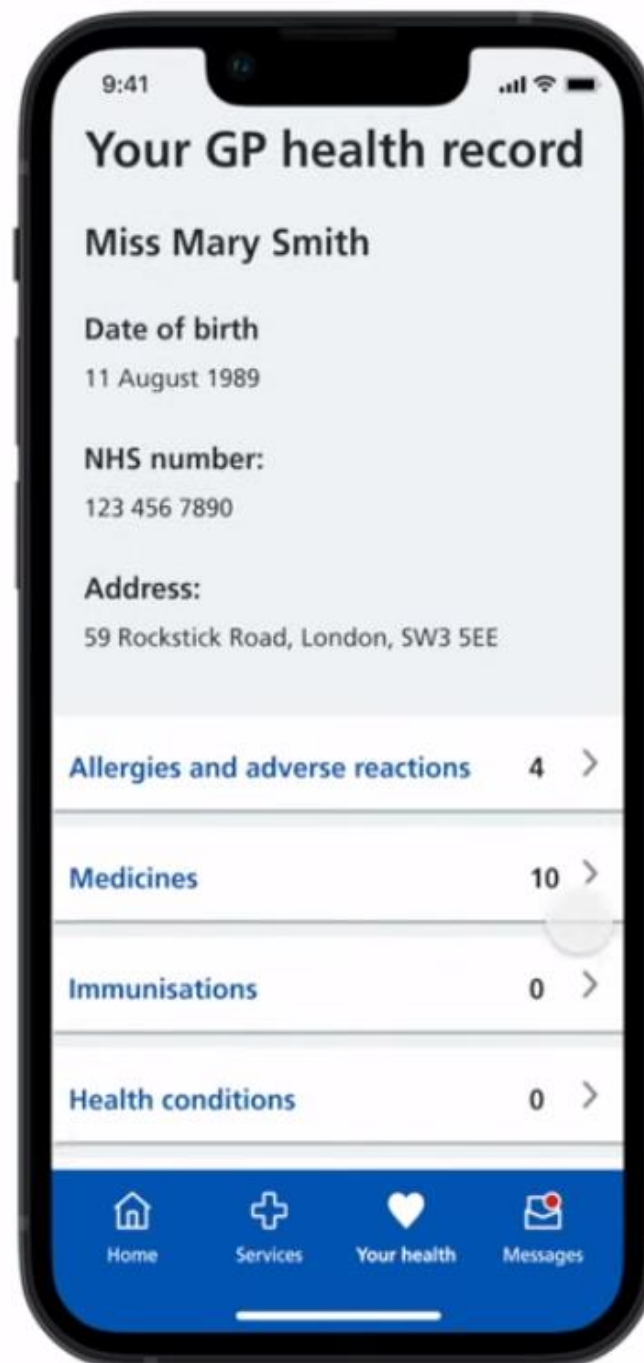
9:41

Your GP health record

Miss Mary Smith

Date of birth
11 August 1989

NHS number:
123 456 7890

Address:
59 Rockstick Road, London, SW3 5EE

Allergies and adverse reactions 4 >

Medicines 10 >

Immunisations 0 >

Health conditions 0 >

Home
Services
Your health
Messages